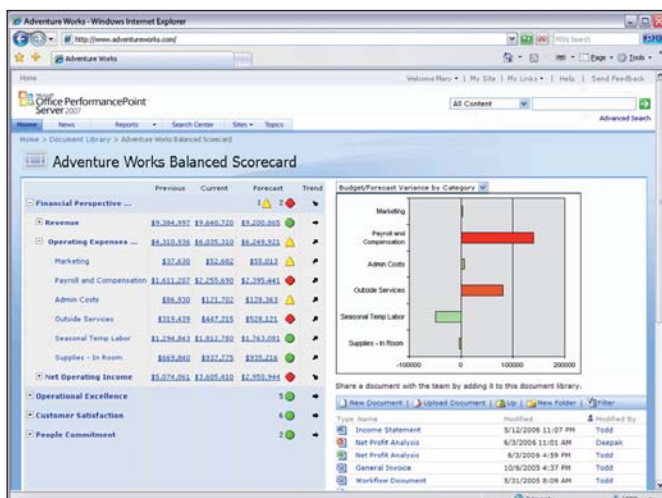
Adventure Works - Windows Internet Explorer

http://www.adventureworks.com/

MSN Search

Adventure Works

Page · Tools ·

Home

Welcome Mary · | My Site | My Links · | Help | Send Feedback

Microsoft Office PerformancePoint Server 2007

All Content

Advanced Search

Home | News | Reports · | Search Center | Sites · | Topics

Home > Document Library > Adventure Works Balanced Scorecard

Adventure Works Balanced Scorecard

| | Previous | Current | Forecast | Trend |
|---|---|---|---|---|
| Financial Perspective ... | | | 1 2 | |
| Revenue | $9,384,997 | $9,640,720 | $9,200,865 | |
| Operating Expenses ... | $4,310,936 | $6,035,310 | $6,249,921 | |
| Marketing | $37,630 | $52,682 | $55,013 | |
| Payroll and Compensation | $1,611,207 | $2,255,690 | $2,395,441 | |
| Admin Costs | $86,930 | $121,702 | $128,363 | |
| Outside Services | $319,439 | $447,215 | $528,121 | |
| Seasonal Temp Labor | $1,294,843 | $1,812,780 | $1,763,081 | |
| Supplies - In Room | $669,860 | $937,775 | $935,216 | |
| Net Operating Income | $5,074,061 | $3,605,410 | $2,950,944 | |
| Operational Excellence | | | 5 | |
| Customer Satisfaction | | | 6 | |
| People Commitment | | | 2 | |

Budget/Forecast Variance by Category

Marketing
Payroll and Compensation
Admin Costs
Outside Services
Seasonal Temp Labor
Supplies - In Room

-100000 0 100000 200000

Share a document with the team by adding it to this document library.

New Document | Upload Document | Up | New Folder | Filter

| Type | Name | Modified | Modified By |
|---|---|---|---|
| | Income Statement | 5/12/2006 11:07 PM | Todd |
| | Net Profit Analysis | 6/3/2006 11:01 AM | Deepak |
| | Net Profit Analysis | 6/3/2006 4:59 PM | Todd |
| | General Invoice | 10/6/2005 4:37 PM | Todd |
| | Workflow Document | 5/31/2005 8:09 AM | Todd |